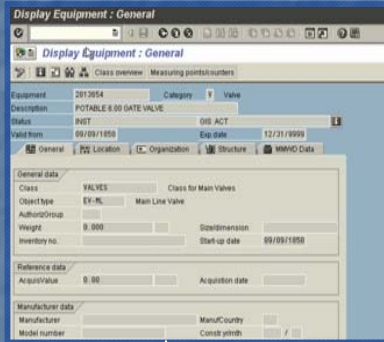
Display Equipment : General

Display Equipment : General

Class overview Measuring points/counters

Equipment 2013654 Category V Valve
Description POTABLE 6.00 GATE VALVE
Status INST GIS ACT
Valid from 09/09/1850 Exp date 12/31/9999

General Location Organization Structure MMWD Data

General data
Class VALVES Class for Main Valves
Object type EV-ML Main Line Valve
AuthorizGroup
Weight 0.000 Size/dimension
Inventory no. Start-up date 09/09/1850

Reference data
AcquistValue 0.00 Acquistion date

Manufacturer data
Manufacturer Manuf.Country
Model number Constr.yr/mth /